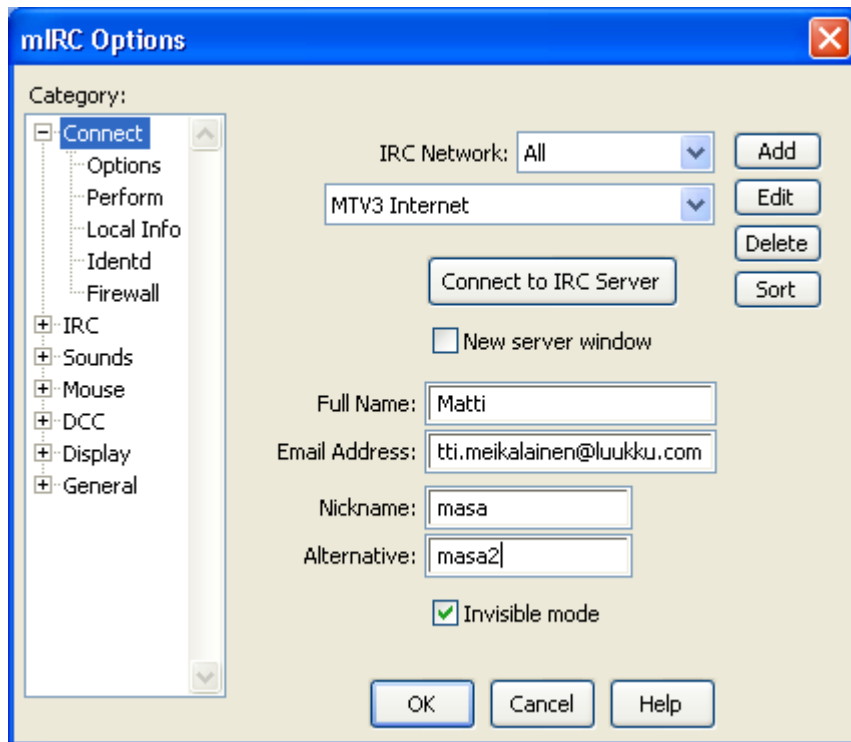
mIRC Options

Category:

Connect
Options
Perform
Local Info
Identd
Firewall
IRC
Sounds
Mouse
DCC
Display
General

IRC Network: All

MTV3 Internet

Add
Edit
Delete
Sort

Connect to IRC Server

New server window

Full Name: Matti

Email Address: tti.meikalainen@luukku.com

Nickname: masa

Alternative: masa2

Invisible mode

OK
Cancel
Help